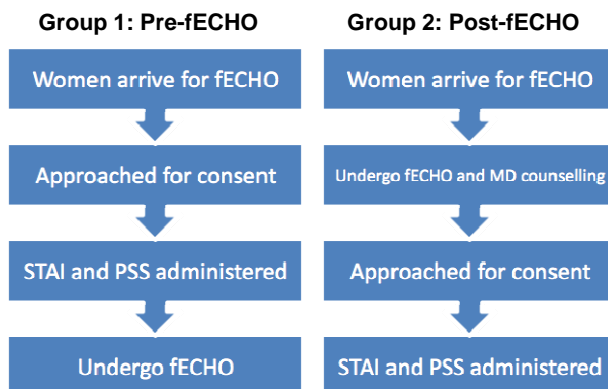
Group 1: Pre-fECHO

Women arrive for fECHO

Approached for consent

STAI and PSS administered

Undergo fECHO

Group 2: Post-fECHO

Women arrive for fECHO

Undergo fECHO and MD counselling

Approached for consent

STAI and PSS administered